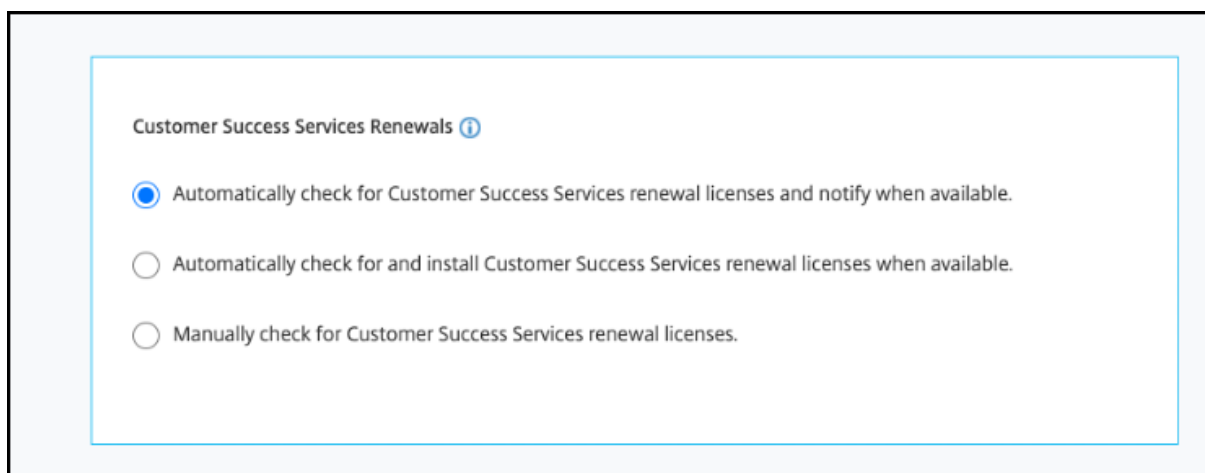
Customer Success Services Renewals

Automatically check for Customer Success Services renewal licenses and notify when available.

Automatically check for and install Customer Success Services renewal licenses when available.

Manually check for Customer Success Services renewal licenses.